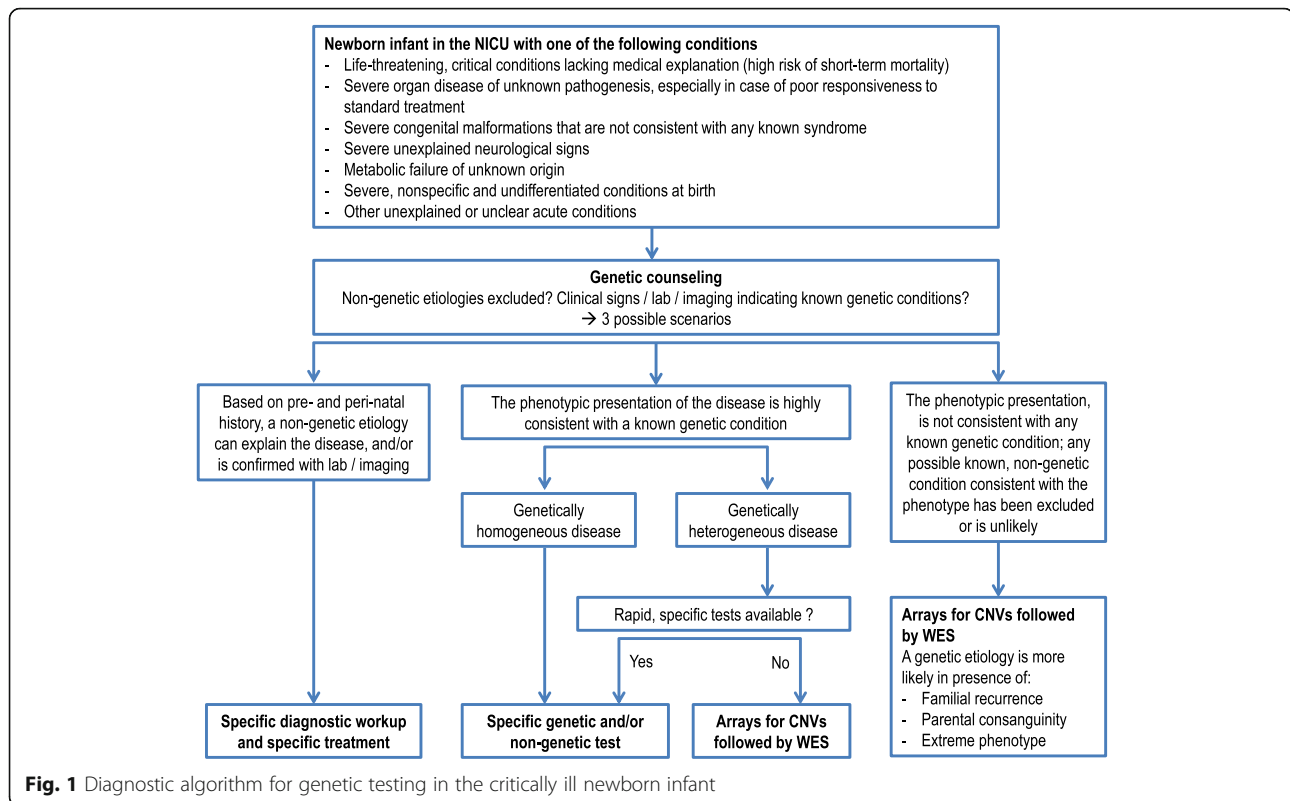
Newborn infant in the NICU with one of the following conditions
- Life-threatening, critical conditions lacking medical explanation (high risk of short-term mortality)
- Severe organ disease of unknown pathogenesis, especially in case of poor responsiveness to standard treatment
- Severe congenital malformations that are not consistent with any known syndrome
- Severe unexplained neurological signs
- Metabolic failure of unknown origin
- Severe, nonspecific and undifferentiated conditions at birth
- Other unexplained or unclear acute conditions

Genetic counseling
Non-genetic etiologies excluded? Clinical signs / lab / imaging indicating known genetic conditions?
→ 3 possible scenarios

Based on pre- and peri-natal history, a non-genetic etiology can explain the disease, and/or is confirmed with lab / imaging

Specific diagnostic workup and specific treatment

The phenotypic presentation of the disease is highly consistent with a known genetic condition

Genetically homogeneous disease

Genetically heterogeneous disease

Rapid, specific tests available ?

Yes

No

Specific genetic and/or non-genetic test

Arrays for CNVs followed by WES

The phenotypic presentation, is not consistent with any known genetic condition; any possible known, non-genetic condition consistent with the phenotype has been excluded or is unlikely

Arrays for CNVs followed by WES
A genetic etiology is more likely in presence of:
- Familial recurrence
- Parental consanguinity
- Extreme phenotype

Fig. 1 Diagnostic algorithm for genetic testing in the critically ill newborn infant